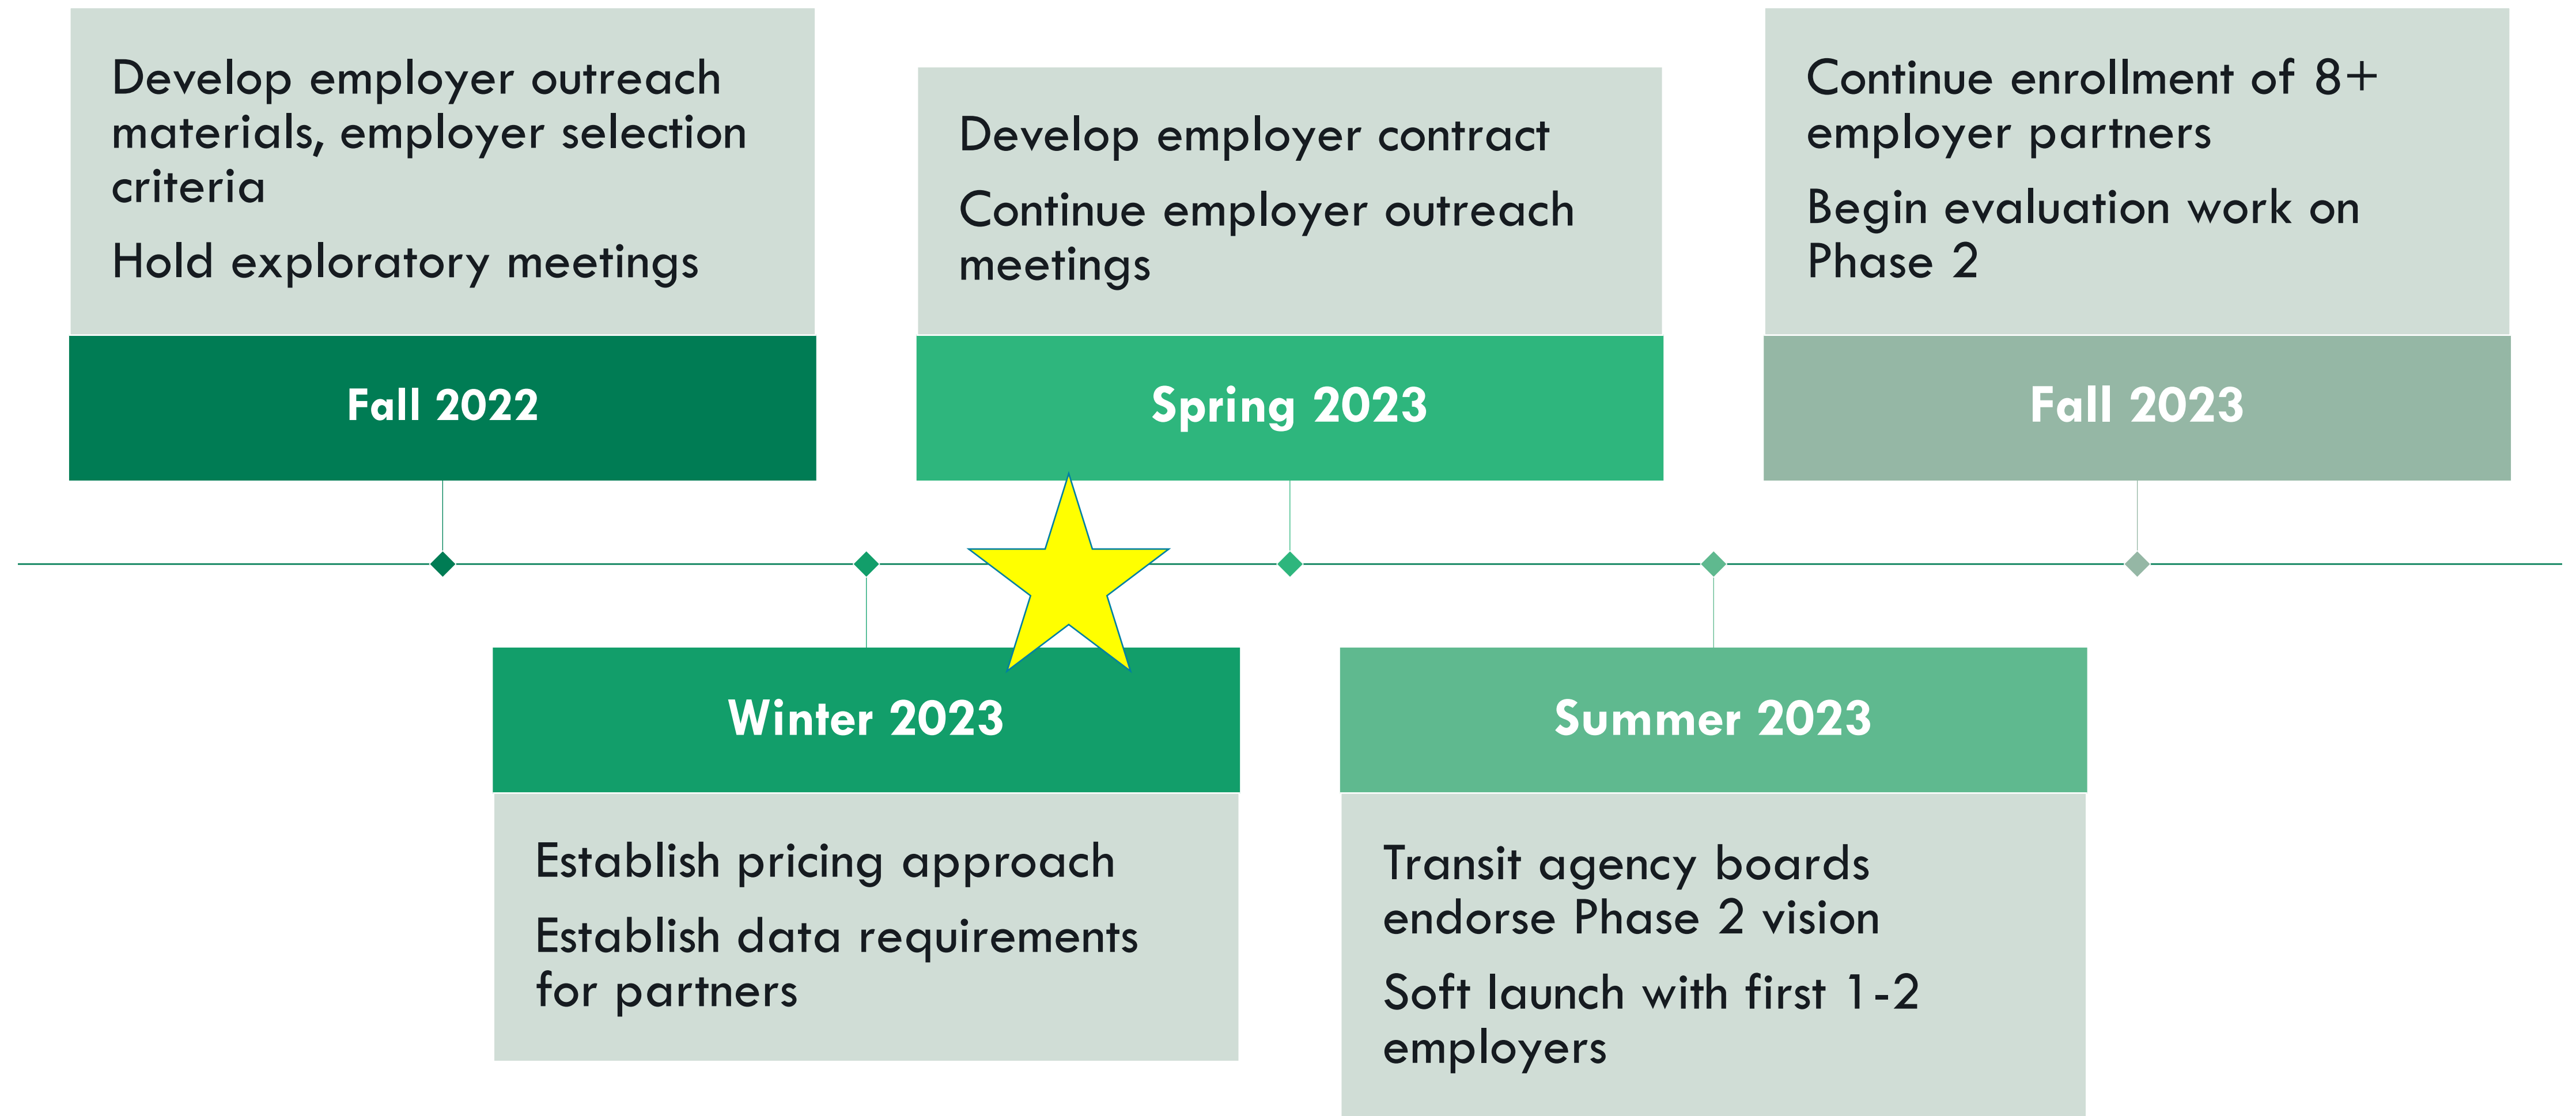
Develop employer outreach materials, employer selection criteria

Hold exploratory meetings

Fall 2022

Develop employer contract

Continue employer outreach meetings

Spring 2023

Continue enrollment of 8+ employer partners

Begin evaluation work on Phase 2

Fall 2023

Winter 2023

Establish pricing approach

Establish data requirements for partners

Summer 2023

Transit agency boards endorse Phase 2 vision

Soft launch with first 1-2 employers